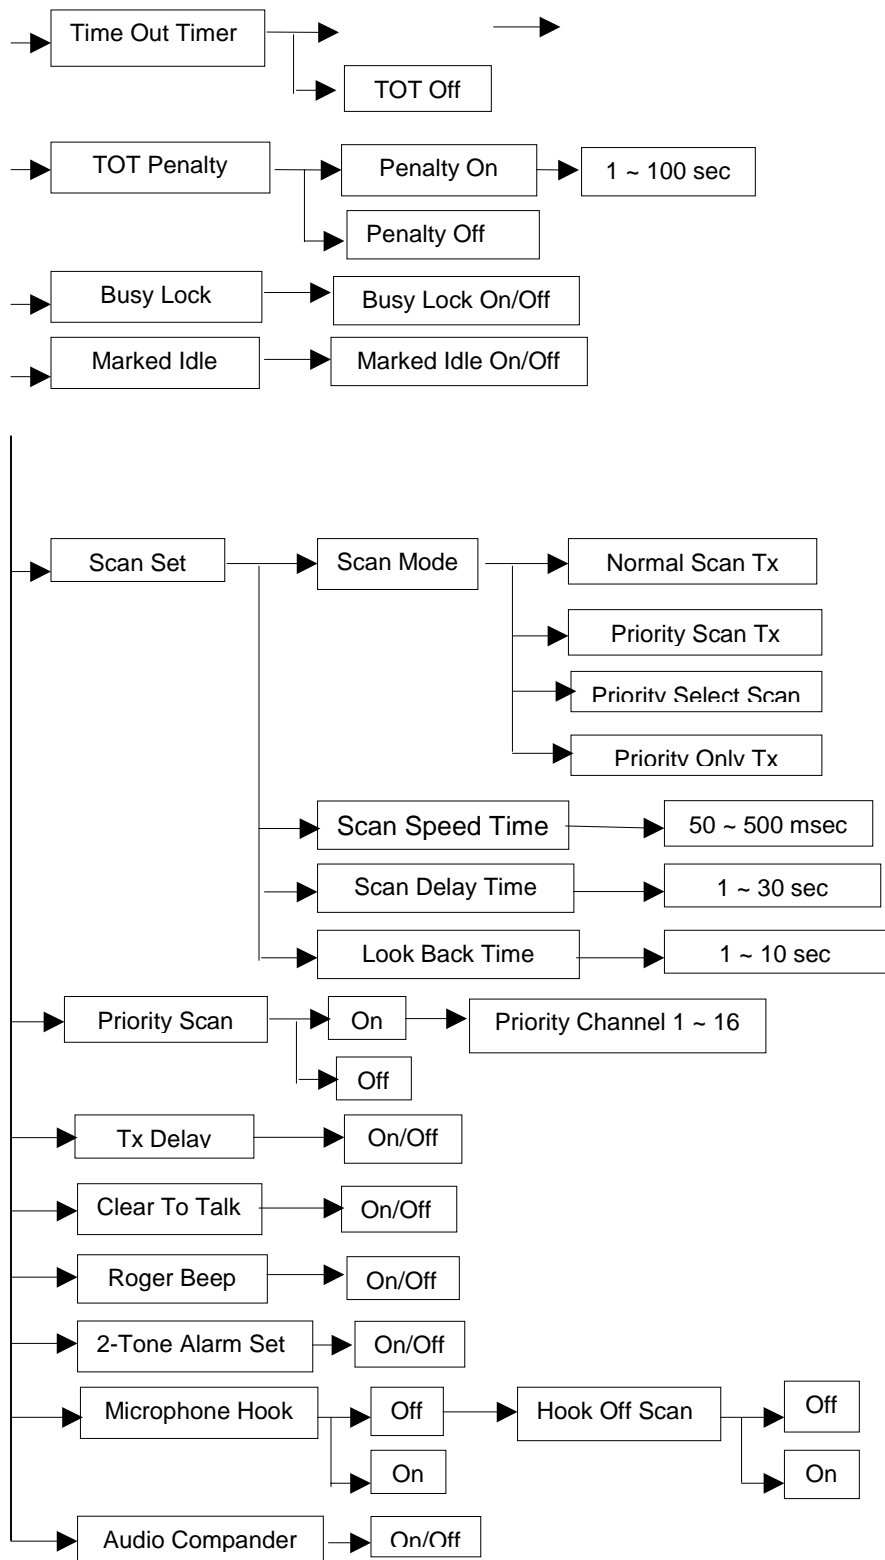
Time Out Timer

TOT Off

TOT Penalty

Penalty On

1 ~ 100 sec

Penalty Off

Busy Lock

Busy Lock On/Off

Marked Idle

Marked Idle On/Off

Scan Set

Scan Mode

Normal Scan Tx

Priority Scan Tx

Priority Select Scan

Priority Only Tx

Scan Speed Time

50 ~ 500 msec

Scan Delay Time

1 ~ 30 sec

Look Back Time

1 ~ 10 sec

Priority Scan

On

Priority Channel 1 ~ 16

Off

Tx Delay

On/Off

Clear To Talk

On/Off

Roger Beep

On/Off

2-Tone Alarm Set

On/Off

Microphone Hook

Off

Hook Off Scan

Off

On

On

Audio Compander

On/Off